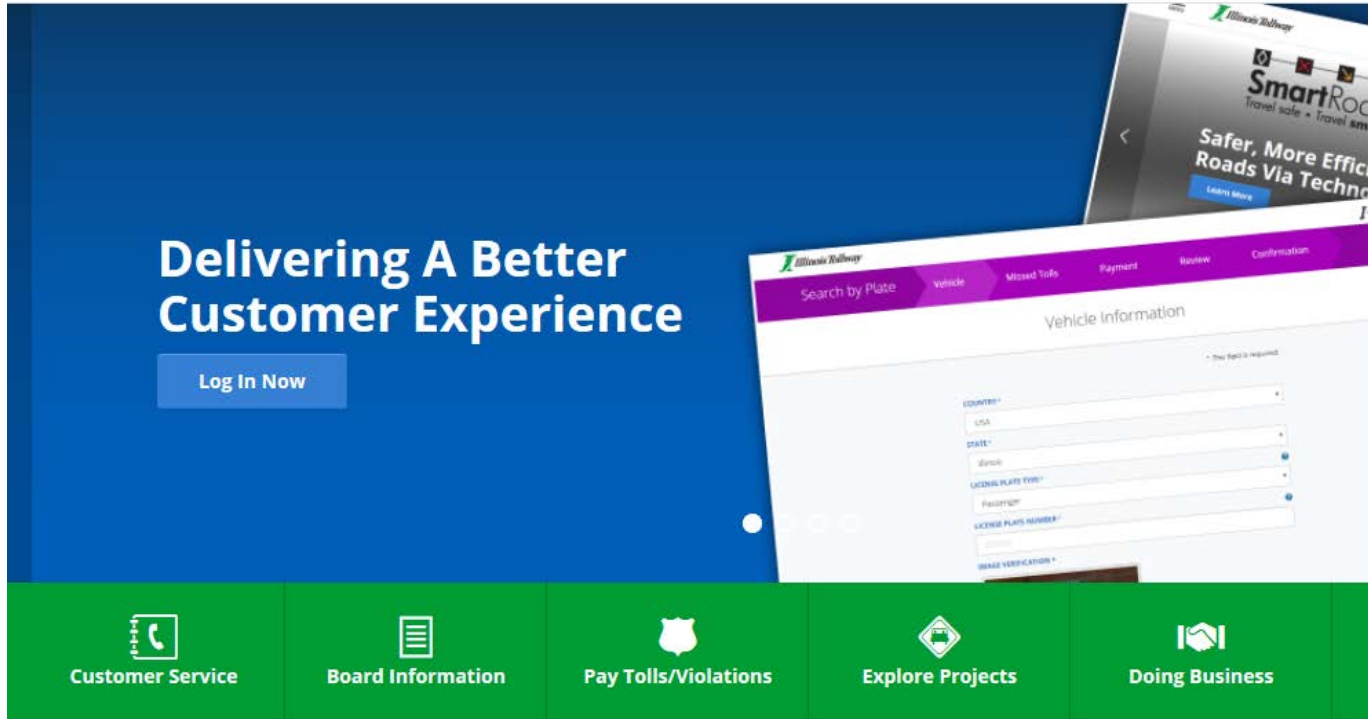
Delivering A Better Customer Experience

Log In Now

Illinois Tollway

SmartRo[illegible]
Travel safe • Travel sm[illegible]

Safer, More Effic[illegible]
Roads Via Techno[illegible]

Learn More

Illinois Tollway

Search by Plate
Vehicle
Missed Tolls
Payment
Review
Confirmation

Vehicle Information

* This field is required

COUNTRY *
USA
STATE *
Illinois
LICENSE PLATE TYPE *
Passenger
LICENSE PLATE NUMBER *
IMAGE VERIFICATION *

Customer Service
Board Information
Pay Tolls/Violations
Explore Projects
Doing Business